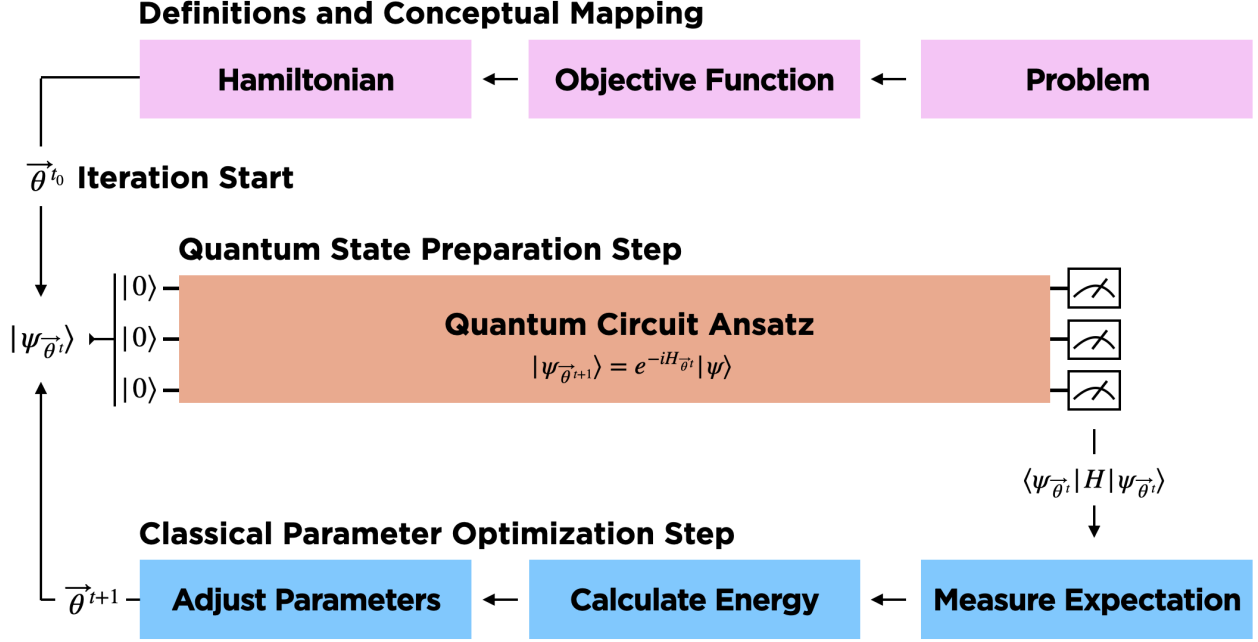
Definitions and Conceptual Mapping

Hamiltonian

Objective Function

Problem

$\vec{\theta}^{t_0}$ Iteration Start

Quantum State Preparation Step

$|\psi_{\vec{\theta}^t}\rangle$

$|0\rangle$

$|0\rangle$

$|0\rangle$

Quantum Circuit Ansatz

$|\psi_{\vec{\theta}^{t+1}}\rangle = e^{-iH_{\vec{\theta}^t}}|\psi\rangle$

$\langle\psi_{\vec{\theta}^t}|H|\psi_{\vec{\theta}^t}\rangle$

Classical Parameter Optimization Step

$\vec{\theta}^{t+1}$

Adjust Parameters

Calculate Energy

Measure Expectation